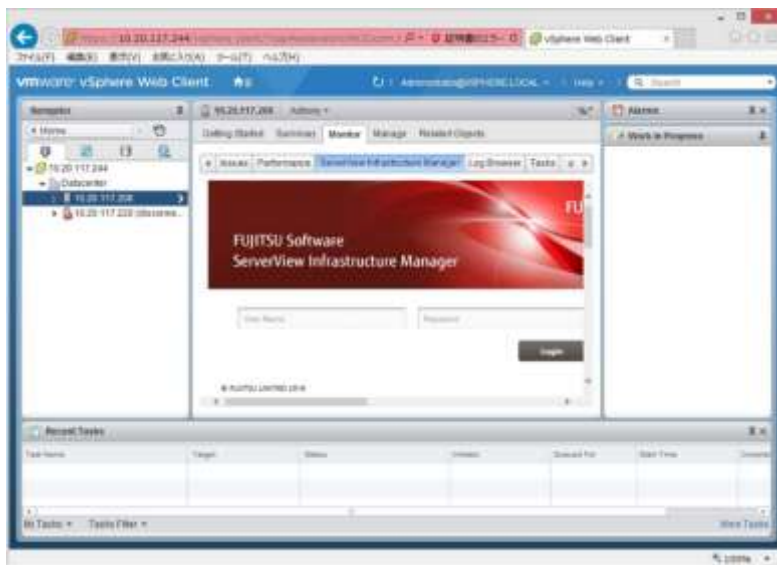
https://10.20.117.244/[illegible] vSphere Web Client

ファイル(F) 編集(E) 表示(V) お気に入り(A) ツール(T) ヘルプ(H)

vmware vSphere Web Client

Administrator@VSPHERE.LOCAL Help Search

Navigator

Home

10.20.117.244

Datacenter

10.20.117.208

10.20.117.220 (disconne...

10.20.117.208 Actions

Getting Started Summary Monitor Manage Related Objects

Issues Performance ServerView Infrastructure Manager Log Browser Tasks

FU

FUJITSU Software
ServerView Infrastructure Manager

User Name

Password

Login

© FUJITSU LIMITED 2016

Alarms

Work In Progress

Recent Tasks

Task Name Target Status Initiator Queued For Start Time Completion

My Tasks Tasks Filter

More Tasks

100%